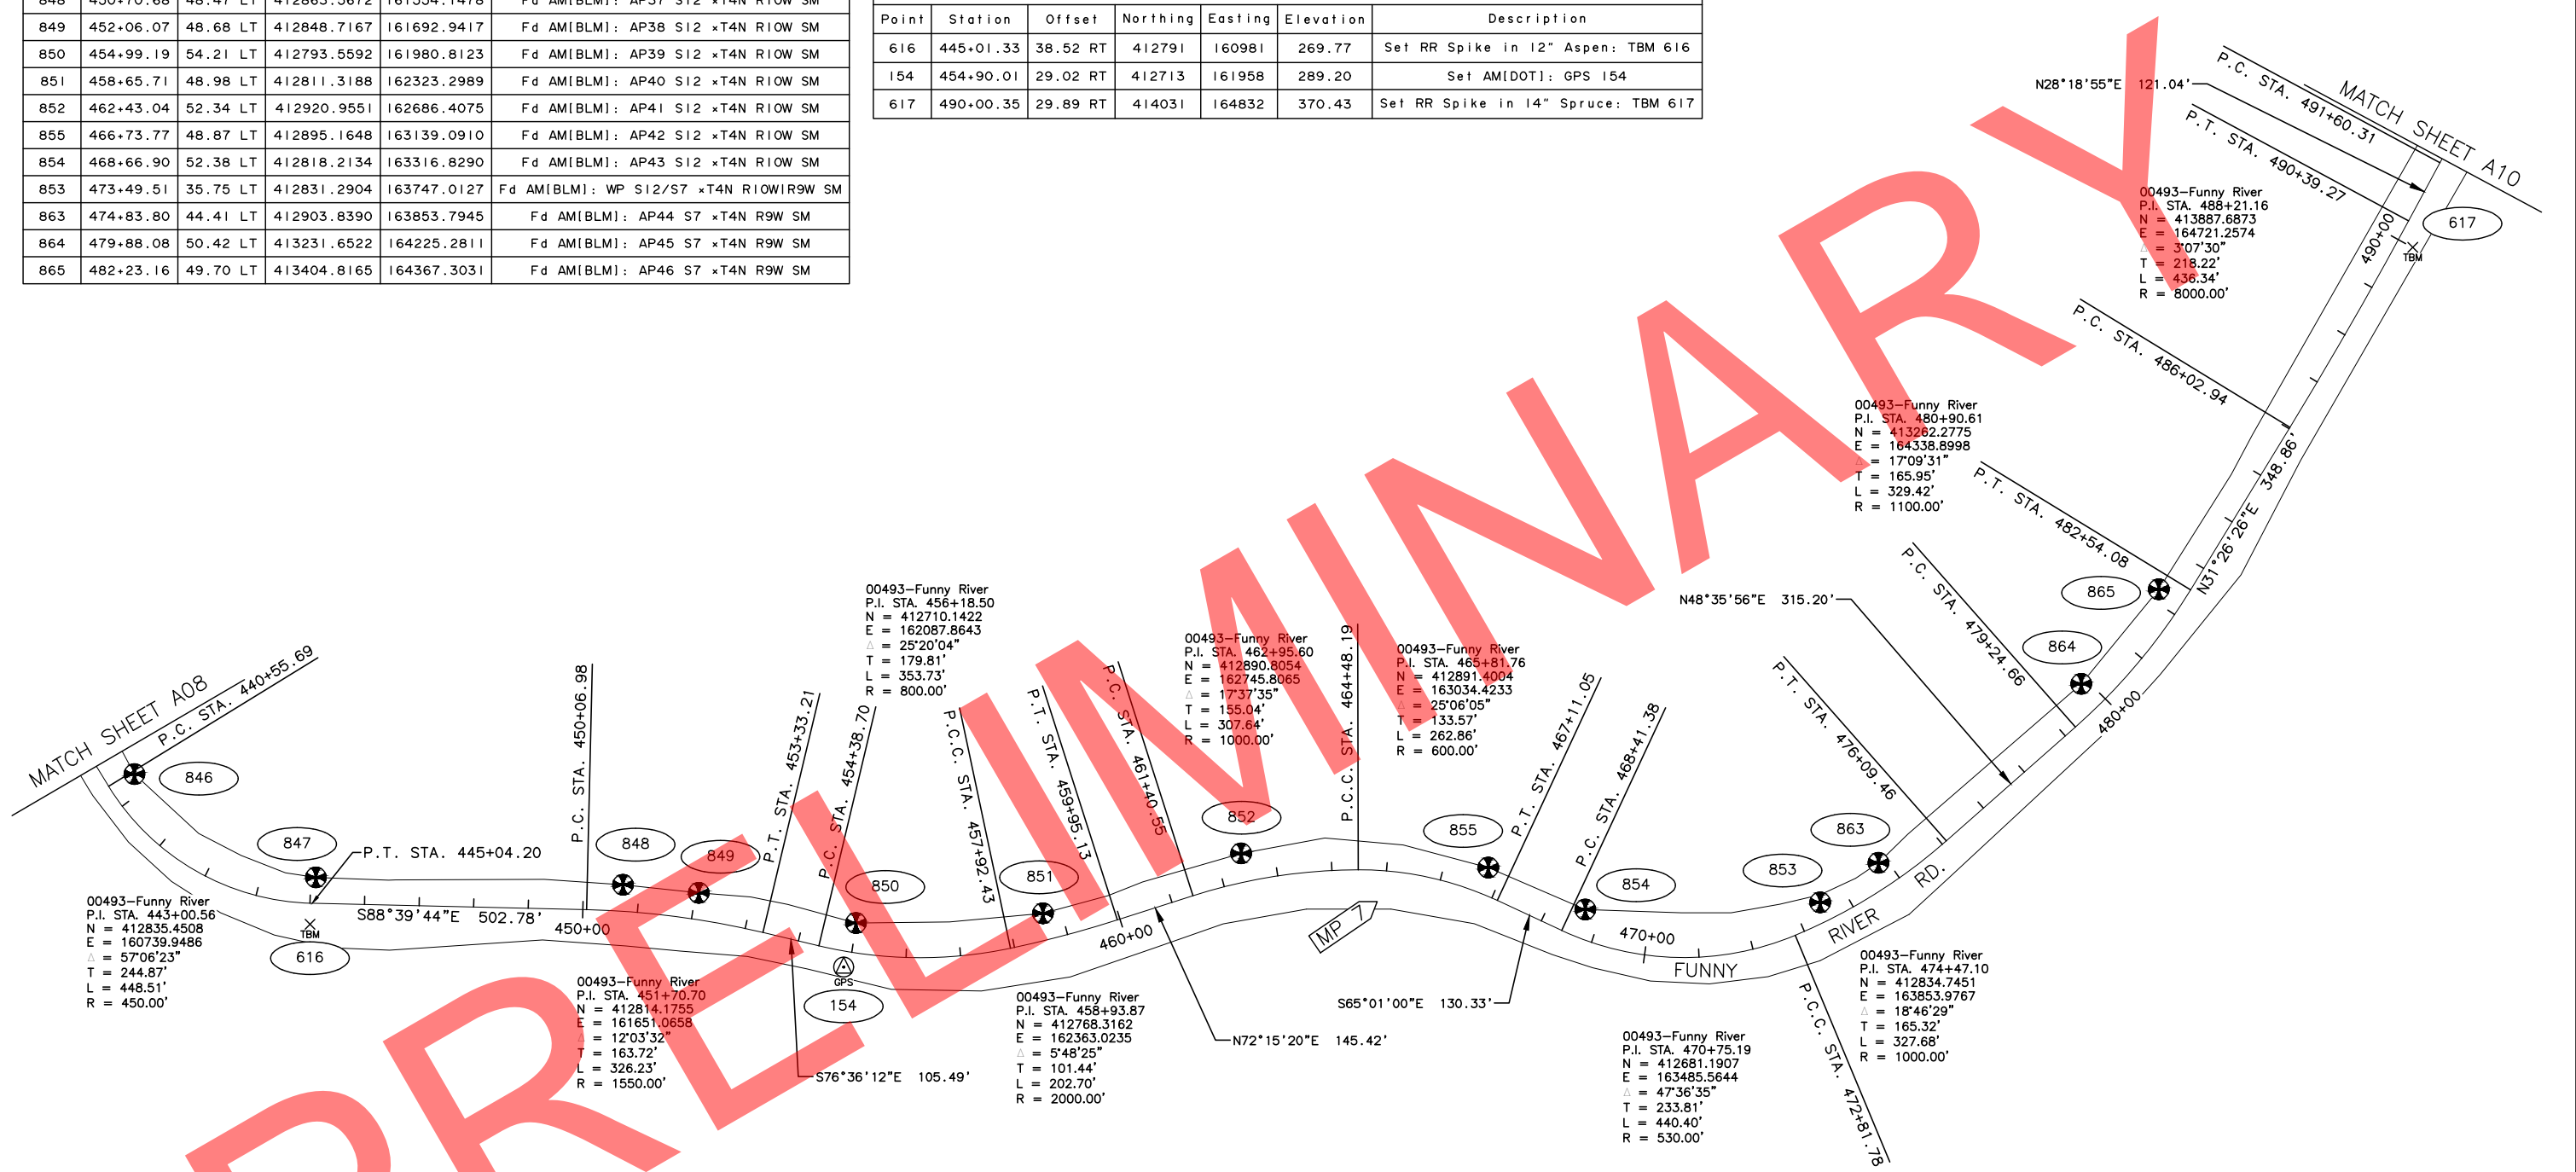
| 848 | 450+70.66 | 48.47 LT | 412863.5672 | 161554.1478 | Fd AM[BLM]: AP37 S12 xT4N R10W SM |
|---|---|---|---|---|---|
| 849 | 452+06.07 | 48.68 LT | 412848.7167 | 161692.9417 | Fd AM[BLM]: AP38 S12 xT4N R10W SM |
| 850 | 454+99.19 | 54.21 LT | 412793.5592 | 161980.8123 | Fd AM[BLM]: AP39 S12 xT4N R10W SM |
| 851 | 458+65.71 | 48.98 LT | 412811.3188 | 162323.2989 | Fd AM[BLM]: AP40 S12 xT4N R10W SM |
| 852 | 462+43.04 | 52.34 LT | 412920.9551 | 162686.4075 | Fd AM[BLM]: AP41 S12 xT4N R10W SM |
| 855 | 466+73.77 | 48.87 LT | 412895.1648 | 163139.0910 | Fd AM[BLM]: AP42 S12 xT4N R10W SM |
| 854 | 468+66.90 | 52.38 LT | 412818.2134 | 163316.8290 | Fd AM[BLM]: AP43 S12 xT4N R10W SM |
| 853 | 473+49.51 | 35.75 LT | 412831.2904 | 163747.0127 | Fd AM[BLM]: WP S12/S7 xT4N R10WIR9W SM |
| 863 | 474+83.80 | 44.41 LT | 412903.8390 | 163853.7945 | Fd AM[BLM]: AP44 S7 xT4N R9W SM |
| 864 | 479+88.08 | 50.42 LT | 413231.6522 | 164225.2811 | Fd AM[BLM]: AP45 S7 xT4N R9W SM |
| 865 | 482+23.16 | 49.70 LT | 413404.8165 | 164367.3031 | Fd AM[BLM]: AP46 S7 xT4N R9W SM |

| Point | Station | Offset | Northing | Easting | Elevation | Description |
|---|---|---|---|---|---|---|
| 616 | 445+01.33 | 38.52 RT | 412791 | 160981 | 269.77 | Set RR Spike in 12" Aspen: TBM 616 |
| 154 | 454+90.01 | 29.02 RT | 412713 | 161958 | 289.20 | Set AM[DOT]: GPS 154 |
| 617 | 490+00.35 | 29.89 RT | 414031 | 164832 | 370.43 | Set RR Spike in 14" Spruce: TBM 617 |

PRELIMINARY

MATCH SHEET A08
P.C. STA. 440+55.69
846
847
P.T. STA. 445+04.20
TBM
616
00493–Funny River
P.I. STA. 443+00.56
N = 412835.4508
E = 160739.9486
△ = 57°06'23"
T = 244.87'
L = 448.51'
R = 450.00'
S88°39'44"E 502.78'
450+00
P.C. STA. 450+06.98
848
849
P.T. STA. 453+33.21
P.C. STA. 454+38.70
850
GPS
154
00493–Funny River
P.I. STA. 451+70.70
N = 412814.1755
E = 161651.0658
△ = 12°03'32"
T = 163.72'
L = 326.23'
R = 1550.00'
S76°36'12"E 105.49'
00493–Funny River
P.I. STA. 456+18.50
N = 412710.1422
E = 162087.8643
△ = 25°20'04"
T = 179.81'
L = 353.73'
R = 800.00'
P.C.C. STA. 457+92.43
P.T. STA. 459+95.13
851
00493–Funny River
P.I. STA. 458+93.87
N = 412768.3162
E = 162363.0235
△ = 5°48'25"
T = 101.44'
L = 202.70'
R = 2000.00'
460+00
P.C. STA. 461+40.55
852
00493–Funny River
P.I. STA. 462+95.60
N = 412890.8054
E = 162745.8065
△ = 17°37'35"
T = 155.04'
L = 307.64'
R = 1000.00'
N72°15'20"E 145.42'
P.C.C. STA. 464+48.19
MP 7
00493–Funny River
P.I. STA. 465+81.76
N = 412891.4004
E = 163034.4233
△ = 25°06'05"
T = 133.57'
L = 262.86'
R = 600.00'
855
S65°01'00"E 130.33'
P.T. STA. 467+11.05
P.C. STA. 468+41.38
854
470+00
FUNNY RIVER RD.
00493–Funny River
P.I. STA. 470+75.19
N = 412681.1907
E = 163485.5644
△ = 47°36'35"
T = 233.81'
L = 440.40'
R = 530.00'
853
863
P.C.C. STA. 472+81.78
P.T. STA. 476+09.46
00493–Funny River
P.I. STA. 474+47.10
N = 412834.7451
E = 163853.9767
△ = 18°46'29"
T = 165.32'
L = 327.68'
R = 1000.00'
N48°35'56"E 315.20'
P.C. STA. 479+24.66
864
865
480+00
P.T. STA. 482+54.08
00493–Funny River
P.I. STA. 480+90.61
N = 413262.2775
E = 164338.8998
△ = 17°09'31"
T = 165.95'
L = 329.42'
R = 1100.00'
N31°26'26"E 348.86'
P.C. STA. 486+02.94
490+00
TBM
617
00493–Funny River
P.I. STA. 488+21.16
N = 413887.6873
E = 164721.2574
△ = 3°07'30"
T = 218.22'
L = 436.34'
R = 8000.00'
N28°18'55"E 121.04'
P.T. STA. 490+39.27
P.C. STA. 491+60.31
MATCH SHEET A10